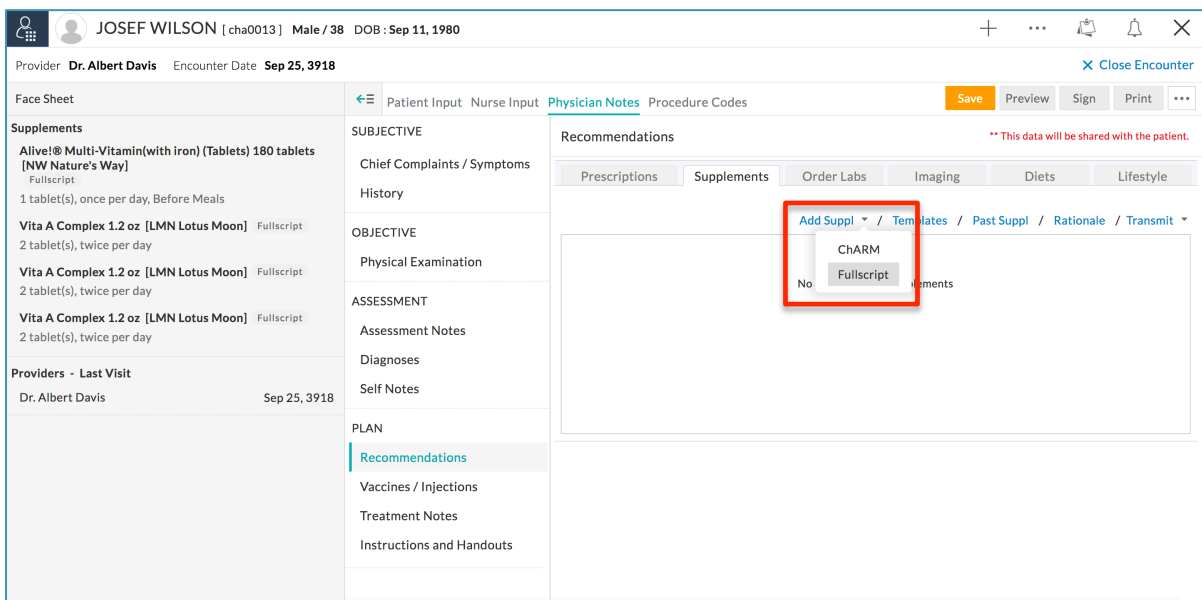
JOSEF WILSON [ cha0013 ] Male / 38 DOB : Sep 11, 1980

Provider Dr. Albert Davis Encounter Date Sep 25, 3918

✕ Close Encounter

Face Sheet

Supplements

Alive!® Multi-Vitamin(with iron) (Tablets) 180 tablets [NW Nature's Way]
Fullscript
1 tablet(s), once per day, Before Meals

Vita A Complex 1.2 oz [LMN Lotus Moon] Fullscript
2 tablet(s), twice per day

Vita A Complex 1.2 oz [LMN Lotus Moon] Fullscript
2 tablet(s), twice per day

Vita A Complex 1.2 oz [LMN Lotus Moon] Fullscript
2 tablet(s), twice per day

Providers - Last Visit

Dr. Albert Davis Sep 25, 3918

Patient Input Nurse Input Physician Notes Procedure Codes

Save Preview Sign Print ...

SUBJECTIVE
Chief Complaints / Symptoms
History

OBJECTIVE
Physical Examination

ASSESSMENT
Assessment Notes
Diagnoses
Self Notes

PLAN
Recommendations
Vaccines / Injections
Treatment Notes
Instructions and Handouts

Recommendations

** This data will be shared with the patient.

Prescriptions Supplements Order Labs Imaging Diets Lifestyle

Add Suppl / Templates / Past Suppl / Rationale / Transmit

ChARM
Fullscript

No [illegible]plements